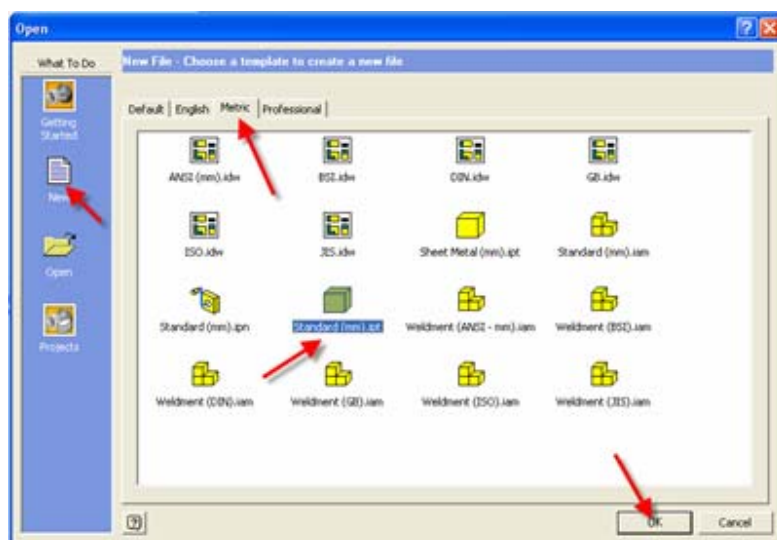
Open

What To Do

Getting Started

New

Open

Projects

New File - Choose a template to create a new file

Default | English | Metric | Professional

ANSI (mm).idw

BSI.idw

DIN.idw

GB.idw

ISO.idw

JIS.idw

Sheet Metal (mm).ipt

Standard (mm).iam

Standard (mm).ipn

Standard (mm).ipt

Weldment (ANSI - mm).iam

Weldment (BSI).iam

Weldment (DIN).iam

Weldment (GB).iam

Weldment (ISO).iam

Weldment (JIS).iam

OK

Cancel